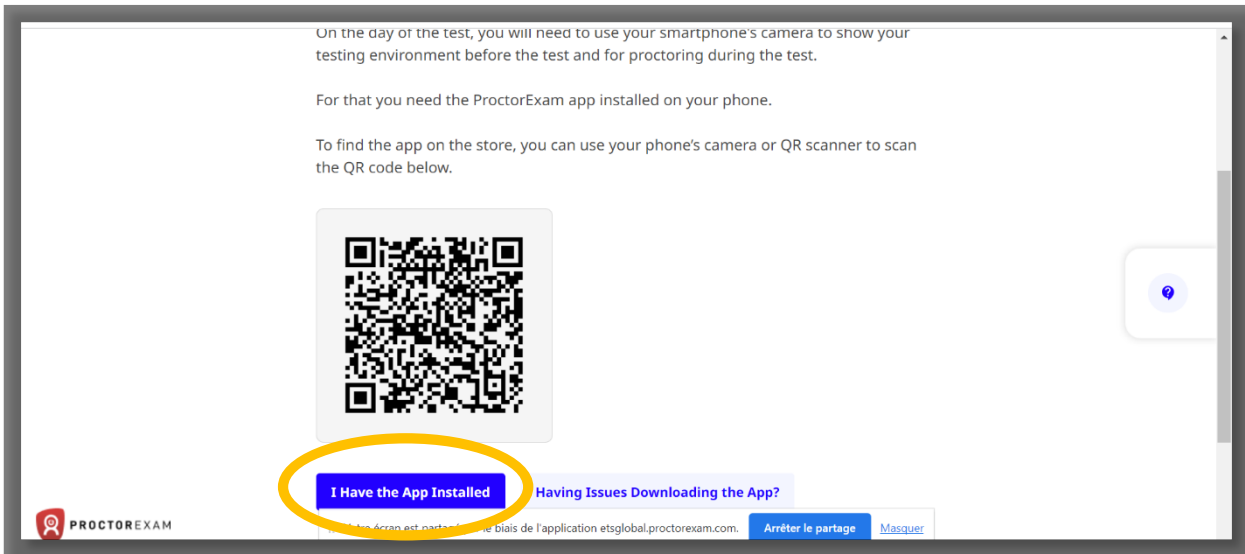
On the day of the test, you will need to use your smartphone's camera to show your testing environment before the test and for proctoring during the test.

For that you need the ProctorExam app installed on your phone.

To find the app on the store, you can use your phone's camera or QR scanner to scan the QR code below.

I Have the App Installed

Having Issues Downloading the App?

PROCTOREXAM

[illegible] écran est partagé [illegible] biais de l'application etsglobal.proctorexam.com.

Arrêter le partage

Masquer